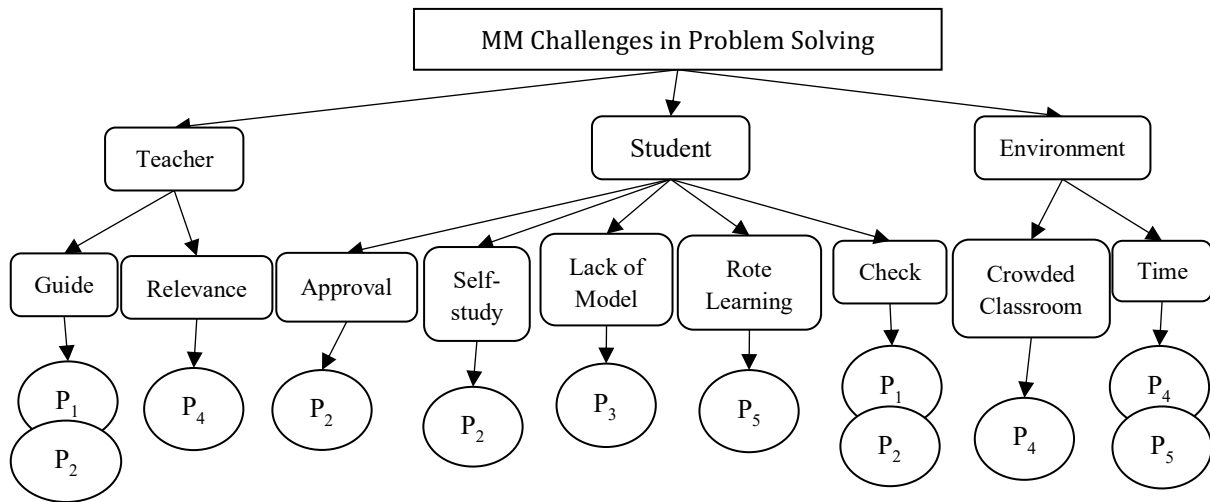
MM Challenges in Problem Solving

Teacher

Student

Environment

Guide

Relevance

Approval

Self-study

Lack of Model

Rote Learning

Check

Crowded Classroom

Time

$P_1$

$P_2$

$P_4$

$P_2$

$P_2$

$P_3$

$P_5$

$P_1$

$P_2$

$P_4$

$P_4$

$P_5$